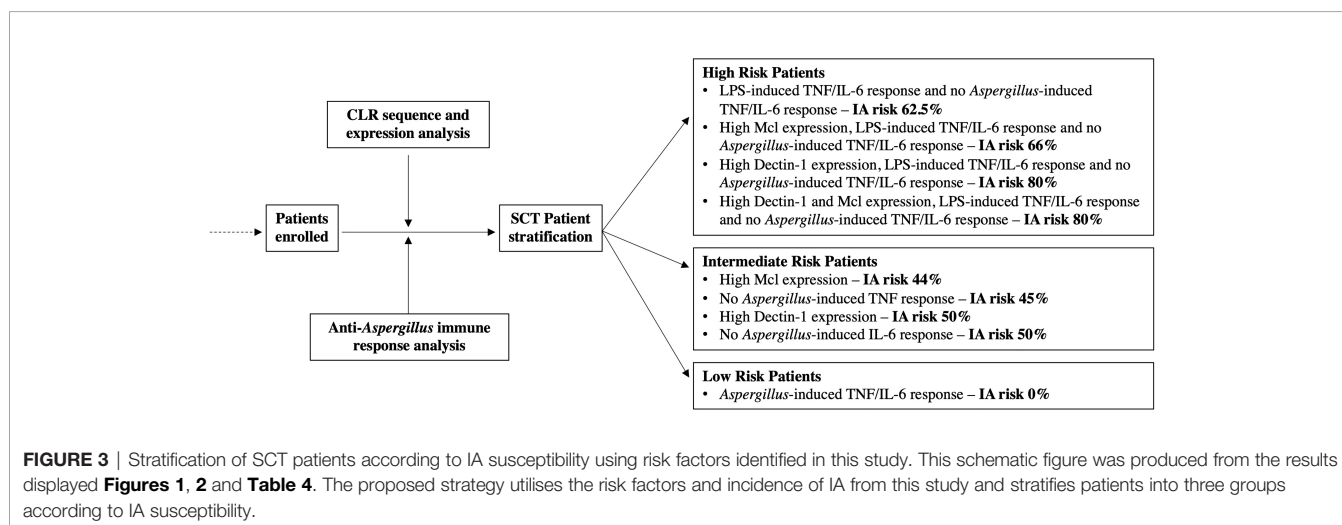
CLR sequence and expression analysis

Patients enrolled

Anti-Aspergillus immune response analysis

SCT Patient stratification

High Risk Patients
• LPS-induced TNF/IL-6 response and no Aspergillus-induced TNF/IL-6 response – IA risk 62.5%
• High Mcl expression, LPS-induced TNF/IL-6 response and no Aspergillus-induced TNF/IL-6 response – IA risk 66%
• High Dectin-1 expression, LPS-induced TNF/IL-6 response and no Aspergillus-induced TNF/IL-6 response – IA risk 80%
• High Dectin-1 and Mcl expression, LPS-induced TNF/IL-6 response and no Aspergillus-induced TNF/IL-6 response – IA risk 80%

Intermediate Risk Patients
• High Mcl expression – IA risk 44%
• No Aspergillus-induced TNF response – IA risk 45%
• High Dectin-1 expression – IA risk 50%
• No Aspergillus-induced IL-6 response – IA risk 50%

Low Risk Patients
• Aspergillus-induced TNF/IL-6 response – IA risk 0%

FIGURE 3 | Stratification of SCT patients according to IA susceptibility using risk factors identified in this study. This schematic figure was produced from the results displayed Figures 1, 2 and Table 4. The proposed strategy utilises the risk factors and incidence of IA from this study and stratifies patients into three groups according to IA susceptibility.